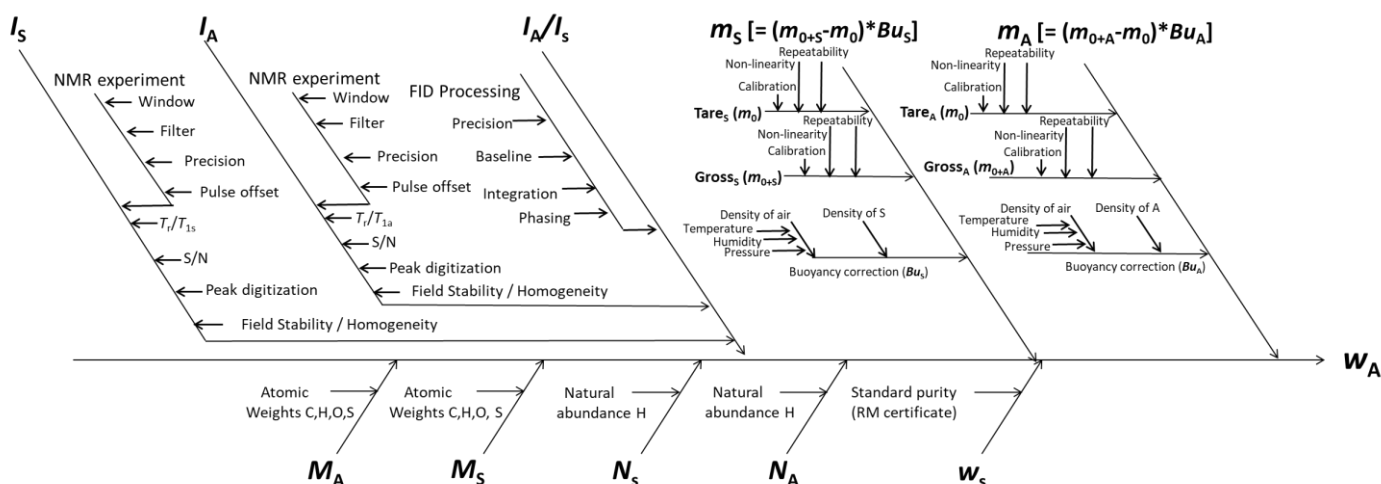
$I_S$

NMR experiment
Window
Filter
Precision
Pulse offset
$T_r/T_{1s}$
S/N
Peak digitization
Field Stability / Homogeneity

$I_A$

NMR experiment
Window
Filter
Precision
Pulse offset
$T_r/T_{1a}$
S/N
Peak digitization
Field Stability / Homogeneity

$I_A/I_s$

FID Processing
Precision
Baseline
Integration
Phasing

$m_S$ [= $(m_{0+S}-m_0)*Bu_S$]

Repeatability
Non-linearity
Calibration
Tare$_S$ ($m_0$)
Repeatability
Non-linearity
Calibration
Gross$_S$ ($m_{0+S}$)
Density of air
Density of S
Temperature
Humidity
Pressure
Buoyancy correction ($Bu_S$)

$m_A$ [= $(m_{0+A}-m_0)*Bu_A$]

Repeatability
Non-linearity
Calibration
Tare$_A$ ($m_0$)
Repeatability
Non-linearity
Calibration
Gross$_A$ ($m_{0+A}$)
Density of air
Density of A
Temperature
Humidity
Pressure
Buoyancy correction ($Bu_A$)

$w_A$

Atomic Weights C,H,O,S
$M_A$

Atomic Weights C,H,O, S
$M_S$

Natural abundance H
$N_s$

Natural abundance H
$N_A$

Standard purity (RM certificate)
$w_s$